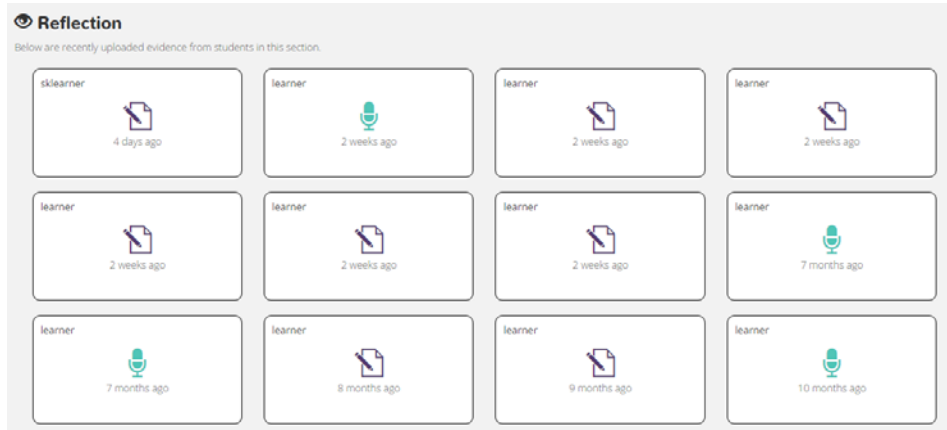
Reflection

Below are recently uploaded evidence from students in this section.

sklearner
4 days ago

learner
2 weeks ago

learner
2 weeks ago

learner
2 weeks ago

learner
2 weeks ago

learner
2 weeks ago

learner
2 weeks ago

learner
7 months ago

learner
7 months ago

learner
8 months ago

learner
9 months ago

learner
10 months ago